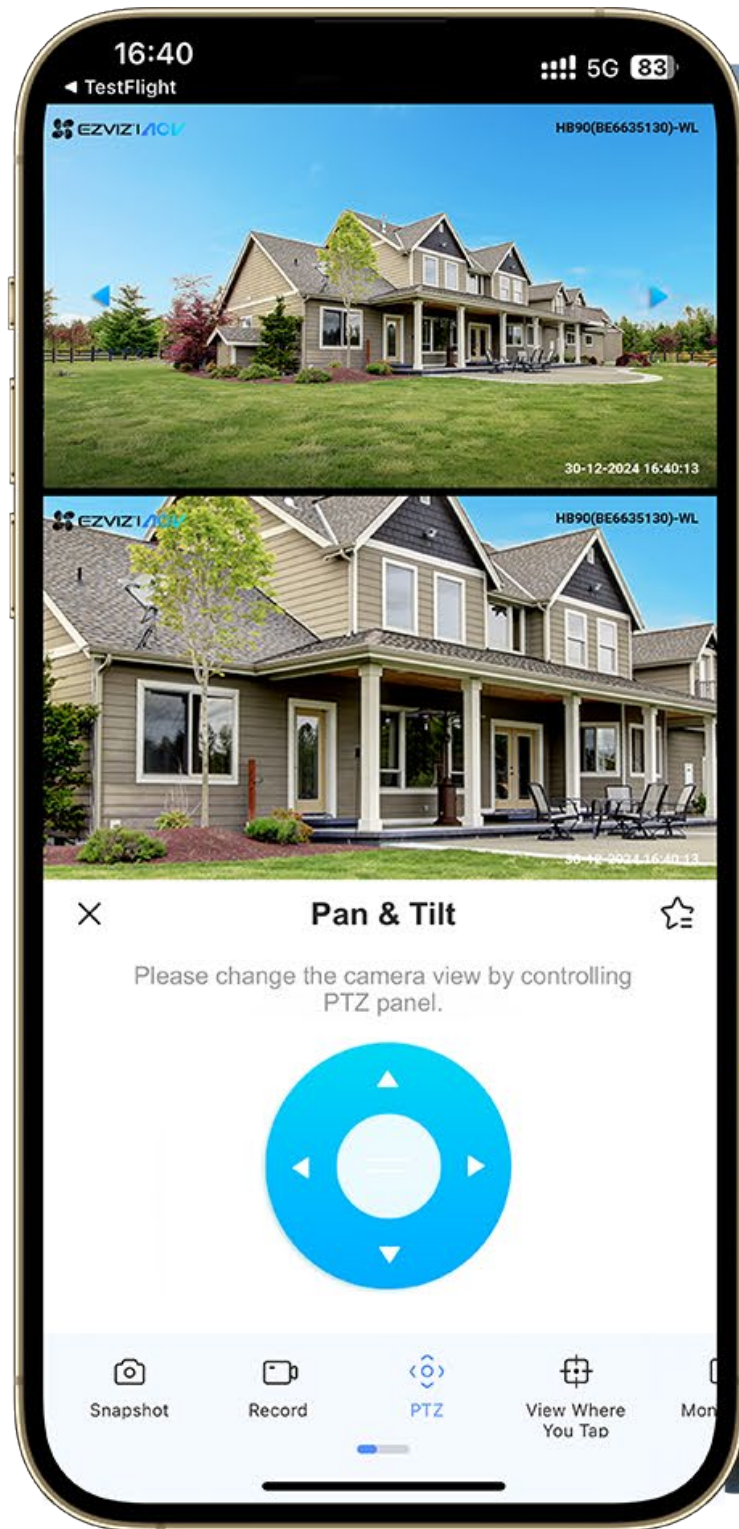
16:40
◄ TestFlight
5G 83

EZVIZ | AOV
HB90(BE6635130)-WL
30-12-2024 16:40:13

EZVIZ | AOV
HB90(BE6635130)-WL
30-12-2024 16:40:13

Pan & Tilt

Please change the camera view by controlling PTZ panel.

Snapshot
Record
PTZ
View Where You Tap
Mon